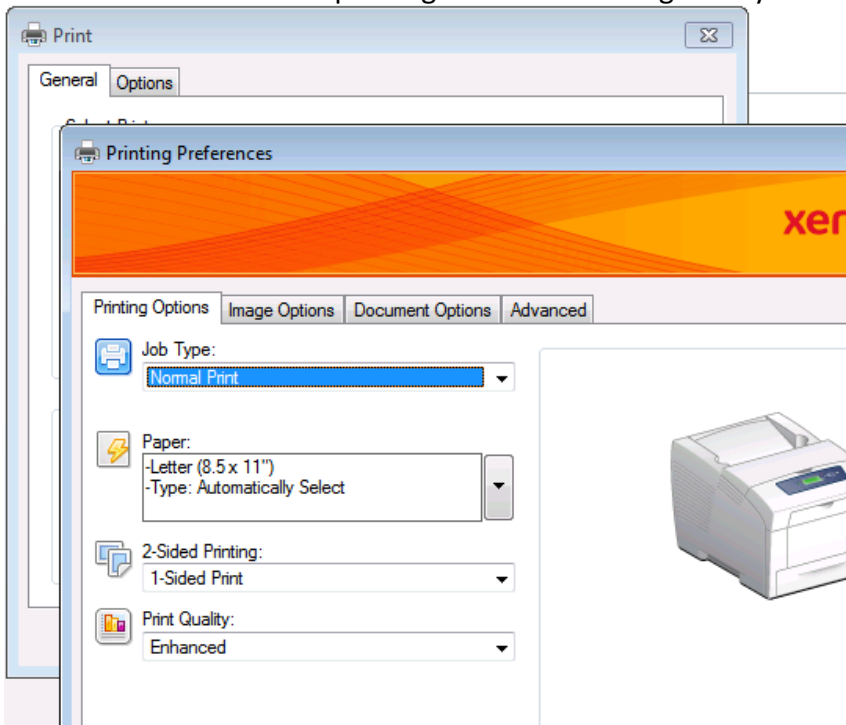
Print

General Options

Printing Preferences

xer

Printing Options | Image Options | Document Options | Advanced

Job Type:
Normal Print

Paper:
-Letter (8.5 x 11")
-Type: Automatically Select

2-Sided Printing:
1-Sided Print

Print Quality:
Enhanced